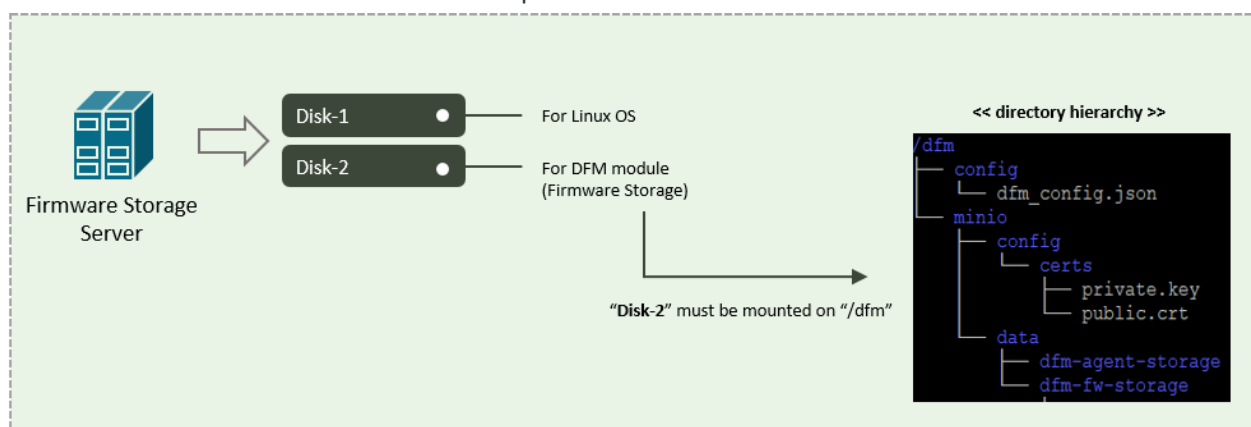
Firmware Storage Server

Disk-1

Disk-2

For Linux OS

For DFM module (Firmware Storage)

"Disk-2" must be mounted on "/dfm"

<< directory hierarchy >>

/dfm
├── config
│   └── dfm_config.json
└── minio
    ├── config
    │   └── certs
    │       ├── private.key
    │       └── public.crt
    └── data
        ├── dfm-agent-storage
        └── dfm-fw-storage